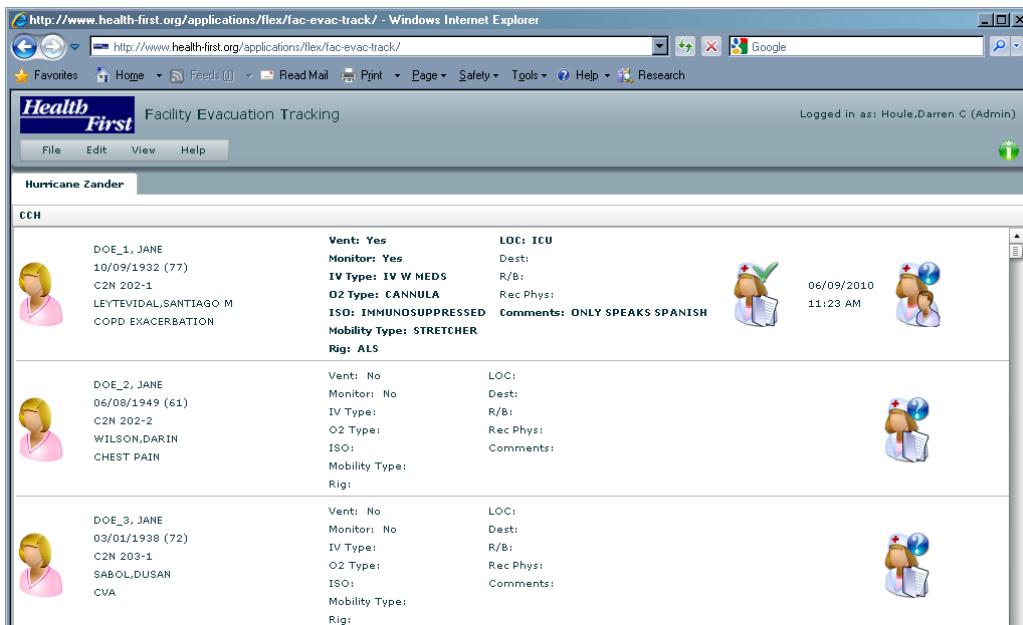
http://www.health-first.org/applications/flex/fac-evac-track/ - Windows Internet Explorer

http://www.health-first.org/applications/flex/fac-evac-track/

Google

Favorites Home Feeds (J) Read Mail Print Page Safety Tools Help Research

Health First Facility Evacuation Tracking

Logged in as: Houle,Darren C (Admin)

File Edit View Help

Hurricane Zander

CCH

DOE_1, JANE
10/09/1932 (77)
C2N 202-1
LEYTEVIDAL,SANTIAGO M
COPD EXACERBATION

Vent: Yes
Monitor: Yes
IV Type: IV W MEDS
O2 Type: CANNULA
ISO: IMMUNOSUPPRESSED
Mobility Type: STRETCHER
Rig: ALS

LOC: ICU
Dest:
R/B:
Rec Phys:
Comments: ONLY SPEAKS SPANISH

06/09/2010
11:23 AM

DOE_2, JANE
06/08/1949 (61)
C2N 202-2
WILSON,DARIN
CHEST PAIN

Vent: No
Monitor: No
IV Type:
O2 Type:
ISO:
Mobility Type:
Rig:

LOC:
Dest:
R/B:
Rec Phys:
Comments:

DOE_3, JANE
03/01/1938 (72)
C2N 203-1
SABOL,DUSAN
CVA

Vent: No
Monitor: No
IV Type:
O2 Type:
ISO:
Mobility Type:
Rig:

LOC:
Dest:
R/B:
Rec Phys:
Comments: